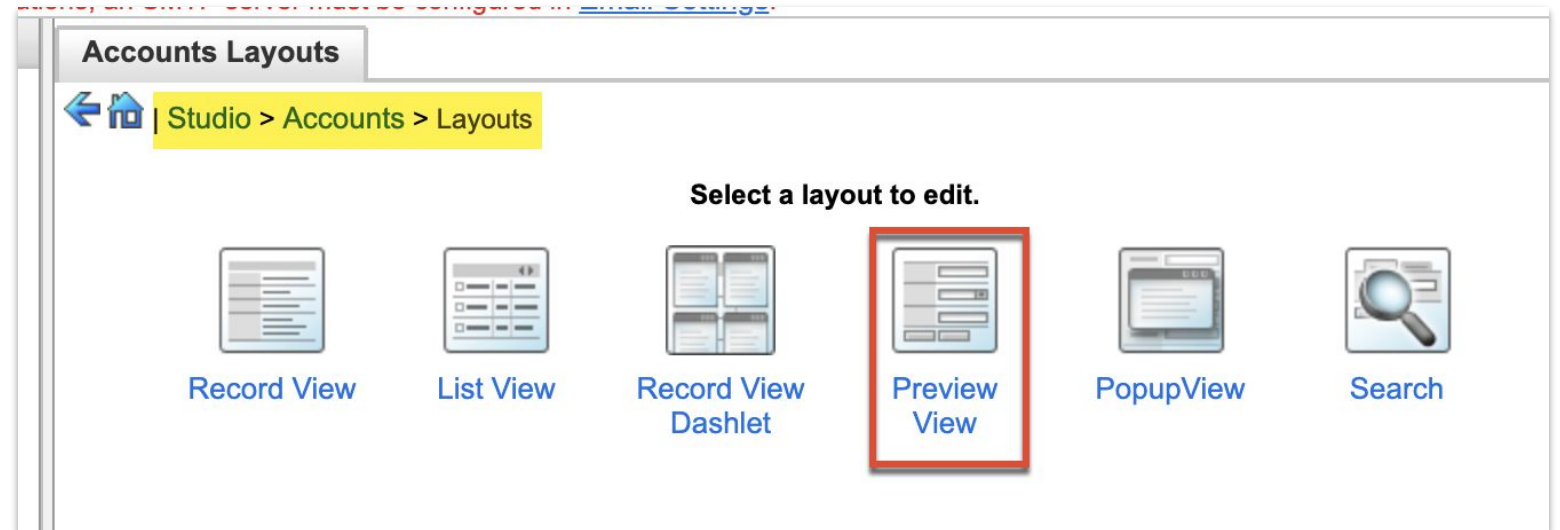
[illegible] an SMTP server must be configured in Email Settings.

Accounts Layouts

| Studio > Accounts > Layouts

Select a layout to edit.

Record View

List View

Record View Dashlet

Preview View

PopupView

Search